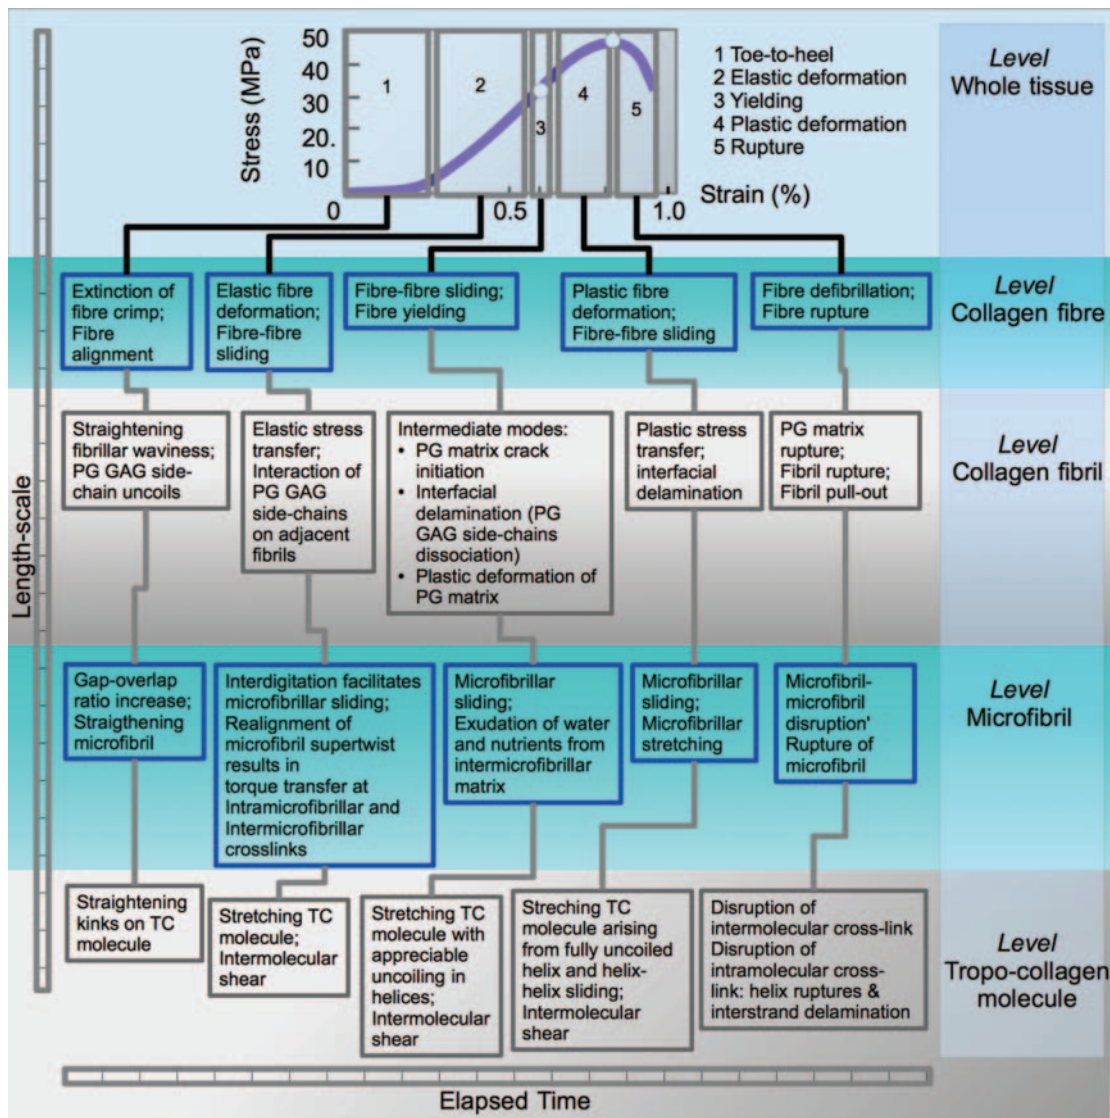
Stress (MPa)
50
40
30
20.
10
0
0.5
1.0
Strain (%)
1
2
3
4
5

1 Toe-to-heel
2 Elastic deformation
3 Yielding
4 Plastic deformation
5 Rupture

Level
Whole tissue

Extinction of fibre crimp; Fibre alignment

Elastic fibre deformation; Fibre-fibre sliding

Fibre-fibre sliding; Fibre yielding

Plastic fibre deformation; Fibre-fibre sliding

Fibre defibrillation; Fibre rupture

Level
Collagen fibre

Straightening fibrillar waviness; PG GAG side-chain uncoils

Elastic stress transfer; Interaction of PG GAG side-chains on adjacent fibrils

Intermediate modes:
• PG matrix crack initiation
• Interfacial delamination (PG GAG side-chains dissociation)
• Plastic deformation of PG matrix

Plastic stress transfer; interfacial delamination

PG matrix rupture; Fibril rupture; Fibril pull-out

Level
Collagen fibril

Length-scale

Gap-overlap ratio increase; Straightening microfibril

Interdigitation facilitates microfibrillar sliding; Realignment of microfibril supertwist results in torque transfer at Intramicrofibrillar and Intermicrofibrillar crosslinks

Microfibrillar sliding; Exudation of water and nutrients from intermicrofibrillar matrix

Microfibrillar sliding; Microfibrillar stretching

Microfibril-microfibril disruption' Rupture of microfibril

Level
Microfibril

Straightening kinks on TC molecule

Stretching TC molecule; Intermolecular shear

Stretching TC molecule with appreciable uncoiling in helices; Intermolecular shear

Streching TC molecule arising from fully uncoiled helix and helix-helix sliding; Intermolecular shear

Disruption of intermolecular cross-link Disruption of intramolecular cross-link: helix ruptures & interstrand delamination

Level
Tropo-collagen molecule

Elapsed Time